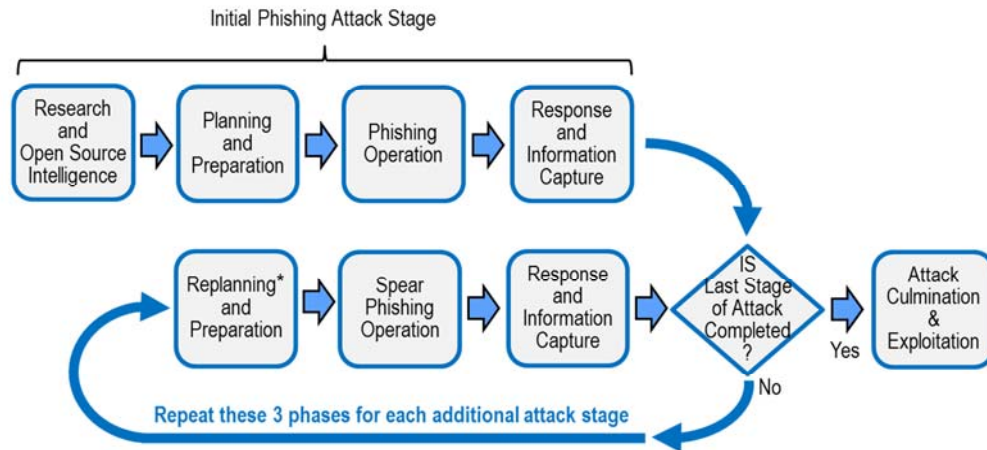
Initial Phishing Attack Stage

Research and Open Source Intelligence

Planning and Preparation

Phishing Operation

Response and Information Capture

Replanning* and Preparation

Spear Phishing Operation

Response and Information Capture

IS Last Stage of Attack Completed ?

Yes

No

Attack Culmination & Exploitation

Repeat these 3 phases for each additional attack stage